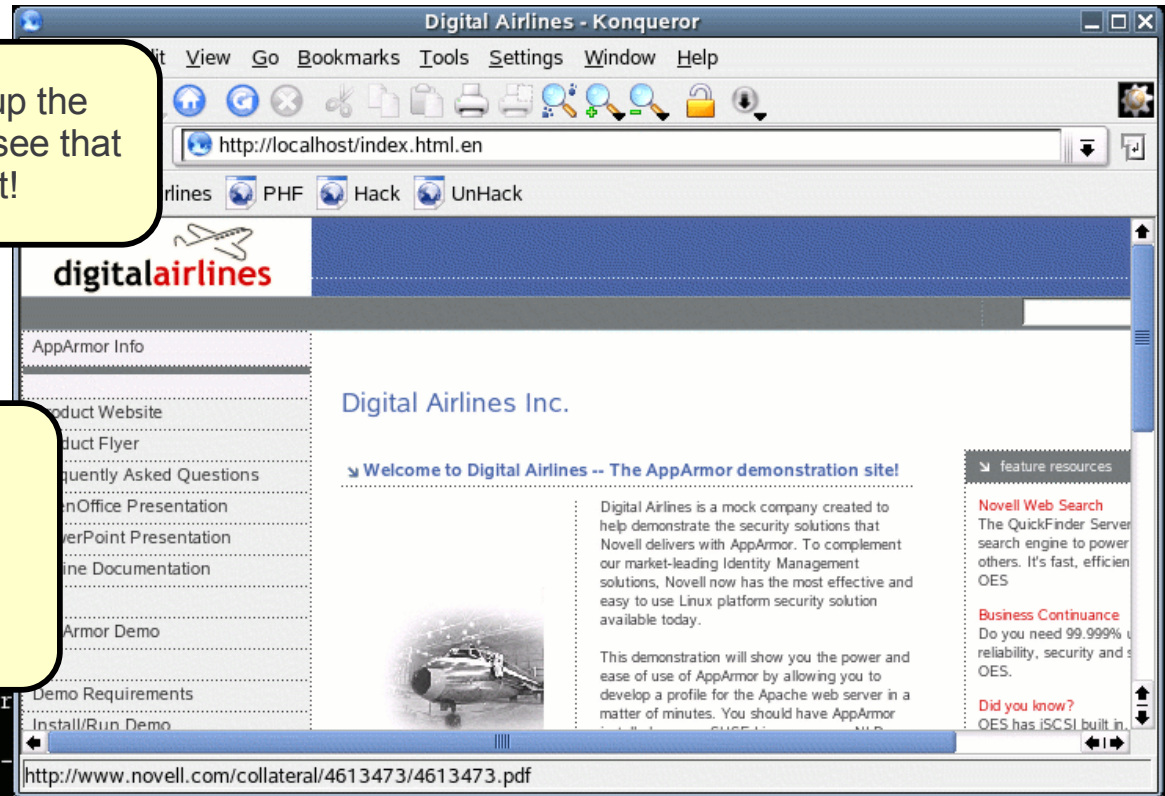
Digital Airlines - Konqueror

up the see that t!

lit View Go Bookmarks Tools Settings Window Help

http://localhost/index.html.en

rlines PHF Hack UnHack

digitalairlines

AppArmor Info

roduct Website
duct Flyer
quently Asked Questions
enOffice Presentation
werPoint Presentation
ine Documentation

Armor Demo

Demo Requirements
Install/Run Demo

Digital Airlines Inc.

Welcome to Digital Airlines -- The AppArmor demonstration site!

Digital Airlines is a mock company created to help demonstrate the security solutions that Novell delivers with AppArmor. To complement our market-leading Identity Management solutions, Novell now has the most effective and easy to use Linux platform security solution available today.

This demonstration will show you the power and ease of use of AppArmor by allowing you to develop a profile for the Apache web server in a matter of minutes. You should have AppArmor

feature resources

Novell Web Search
The QuickFinder Server search engine to power others. It's fast, efficien OES

Business Continuance
Do you need 99.999% reliability, security and OES.

Did you know?
OES has iSCSI built in.

http://www.novell.com/collateral/4613473/4613473.pdf